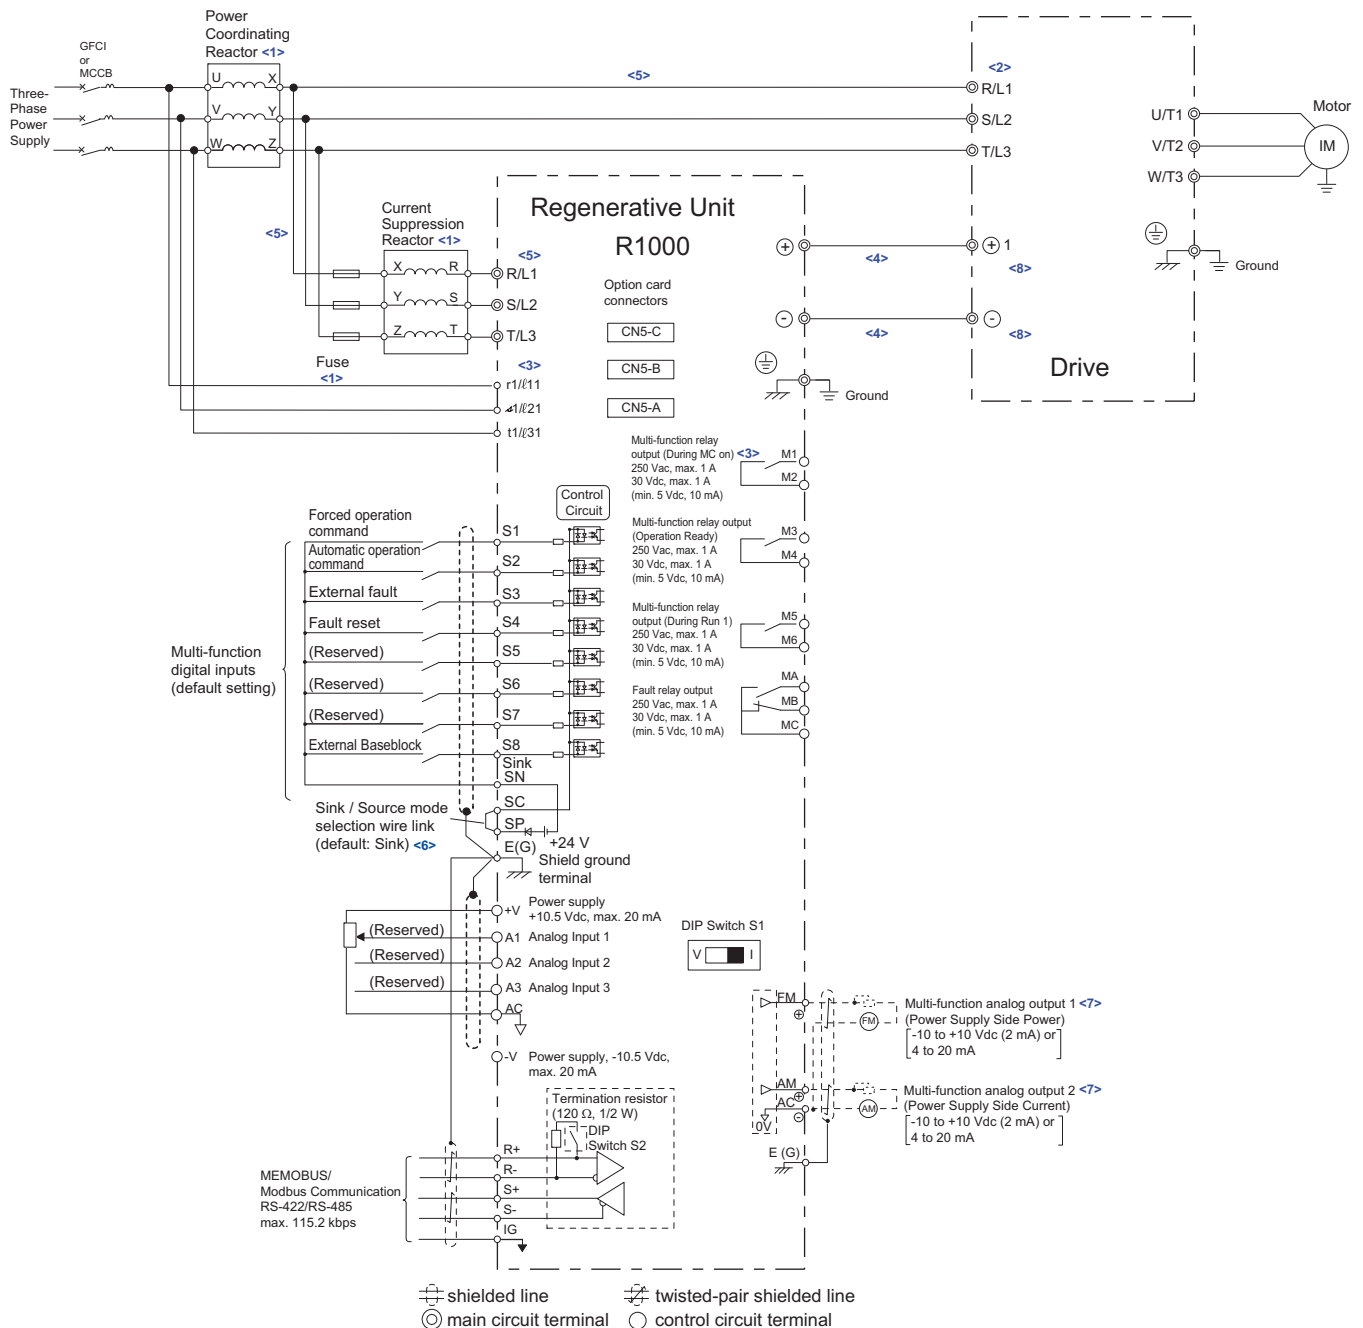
Power Coordinating Reactor <1>

GFCI or MCCB

Three-Phase Power Supply

U X
V Y
W Z

<5>

<2>
R/L1
S/L2
T/L3

U/T1
V/T2
W/T3

Motor
IM

Regenerative Unit
R1000

Current Suppression Reactor <1>

<5>

X R
Y S
Z T

<5>
R/L1
S/L2
T/L3

Option card connectors
CN5-C
CN5-B
CN5-A

+ 
<4>
+ 1
<8>

Ground

−
<4>
−
<8>

Drive

Fuse
<1>

<3>
r1/ℓ11
⊿1/ℓ21
t1/ℓ31

Ground

Multi-function relay output (During MC on) <3>
250 Vac, max. 1 A
30 Vdc, max. 1 A
(min. 5 Vdc, 10 mA)
M1
M2

Multi-function relay output (Operation Ready)
250 Vac, max. 1 A
30 Vdc, max. 1 A
(min. 5 Vdc, 10 mA)
M3
M4

Multi-function relay output (During Run 1)
250 Vac, max. 1 A
30 Vdc, max. 1 A
(min. 5 Vdc, 10 mA)
M5
M6

Fault relay output
250 Vac, max. 1 A
30 Vdc, max. 1 A
(min. 5 Vdc, 10 mA)
MA
MB
MC

Control Circuit

Forced operation command
Automatic operation command
External fault
Fault reset
(Reserved)
(Reserved)
(Reserved)
External Baseblock

Multi-function digital inputs (default setting)

S1
S2
S3
S4
S5
S6
S7
S8
Sink
SN
SC
SP

Sink / Source mode selection wire link (default: Sink) <6>

+24 V
E(G)
Shield ground terminal

+V Power supply +10.5 Vdc, max. 20 mA
(Reserved) A1 Analog Input 1
(Reserved) A2 Analog Input 2
(Reserved) A3 Analog Input 3
AC

DIP Switch S1
V I

-V Power supply, -10.5 Vdc, max. 20 mA

FM
AM
AC
0V

FM
AM

Multi-function analog output 1 <7>
(Power Supply Side Power)
-10 to +10 Vdc (2 mA) or
4 to 20 mA

Multi-function analog output 2 <7>
(Power Supply Side Current)
-10 to +10 Vdc (2 mA) or
4 to 20 mA

Termination resistor
(120 Ω, 1/2 W)
DIP Switch S2

E (G)

MEMOBUS/ Modbus Communication RS-422/RS-485 max. 115.2 kbps

R+
R-
S+
S-
IG

shielded line
twisted-pair shielded line
main circuit terminal
control circuit terminal